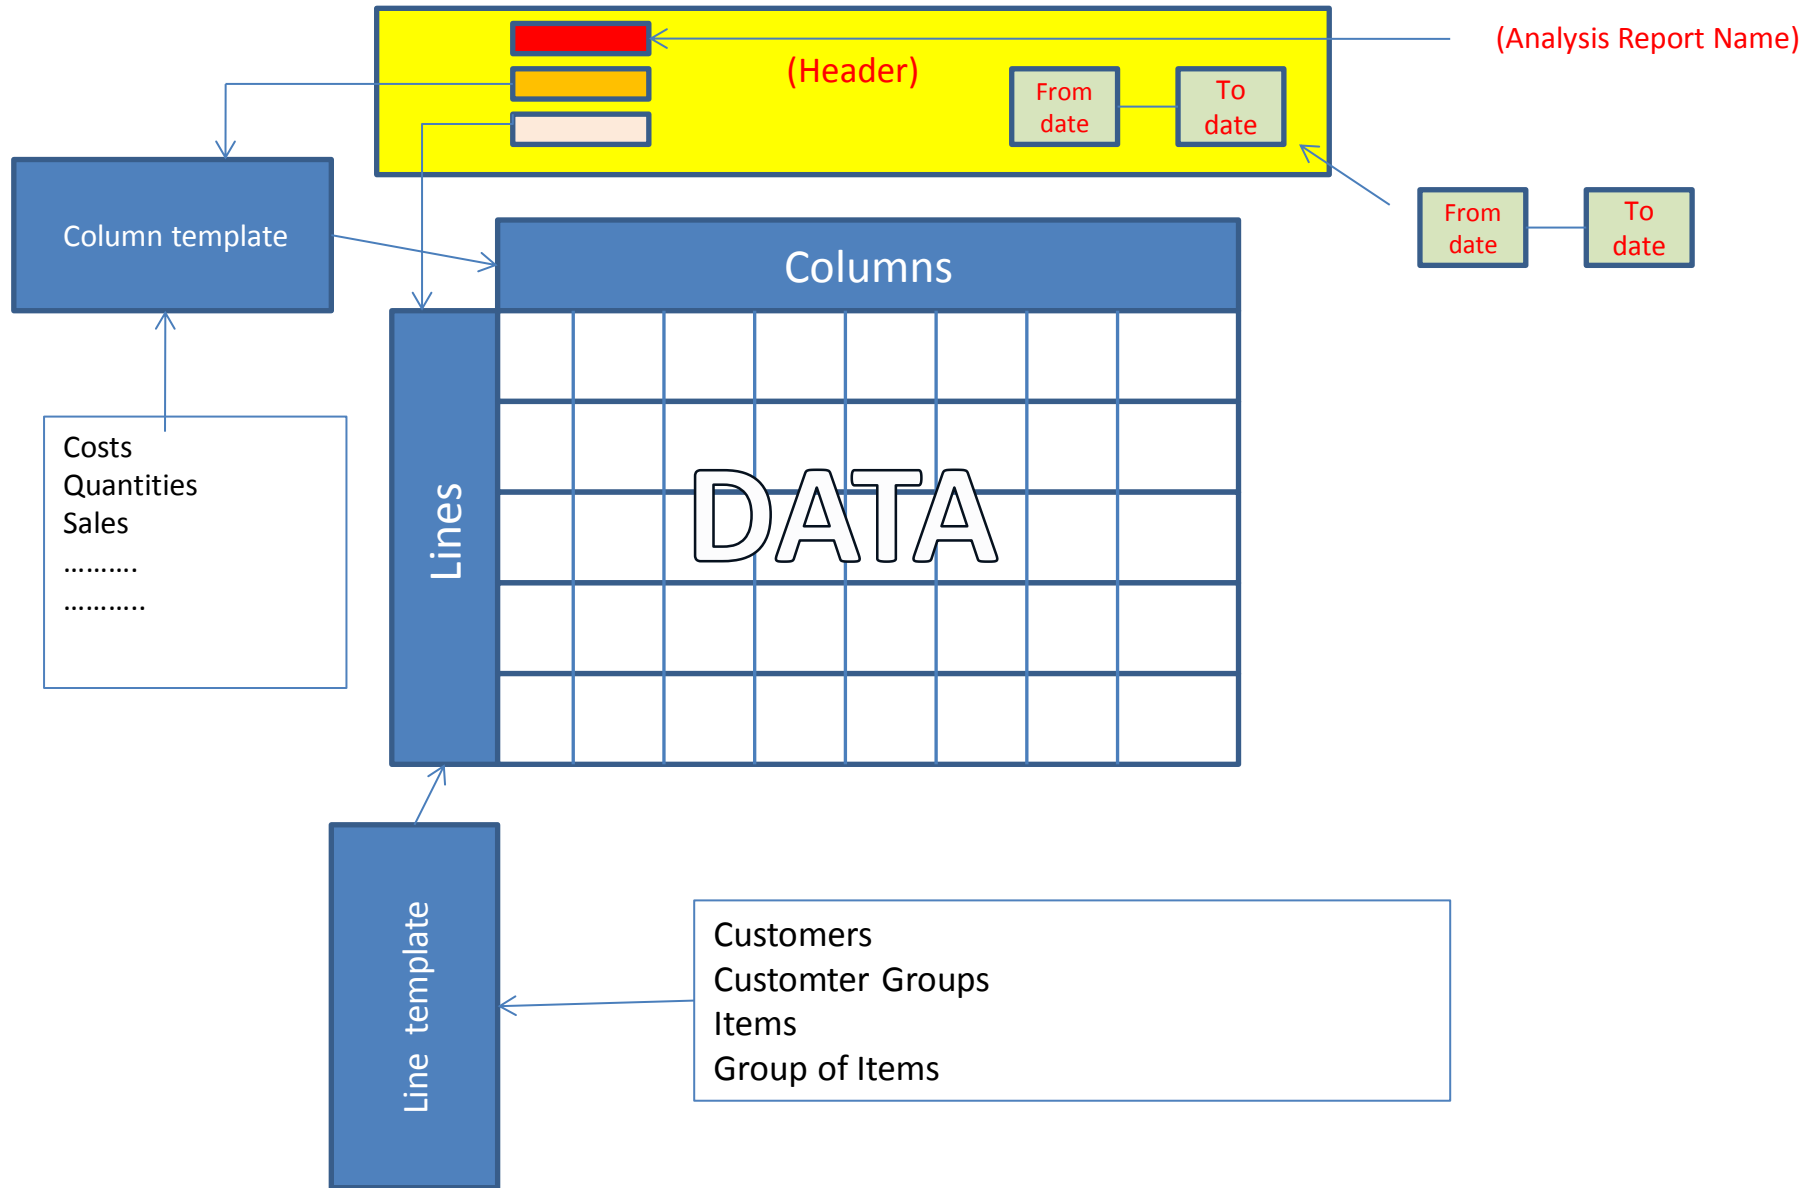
(Header)

From date

To date

(Analysis Report Name)

From date

To date

Column template

Columns

Lines

DATA

Costs
Quantities
Sales
……….
………..

Line template

Customers
Customter Groups
Items
Group of Items